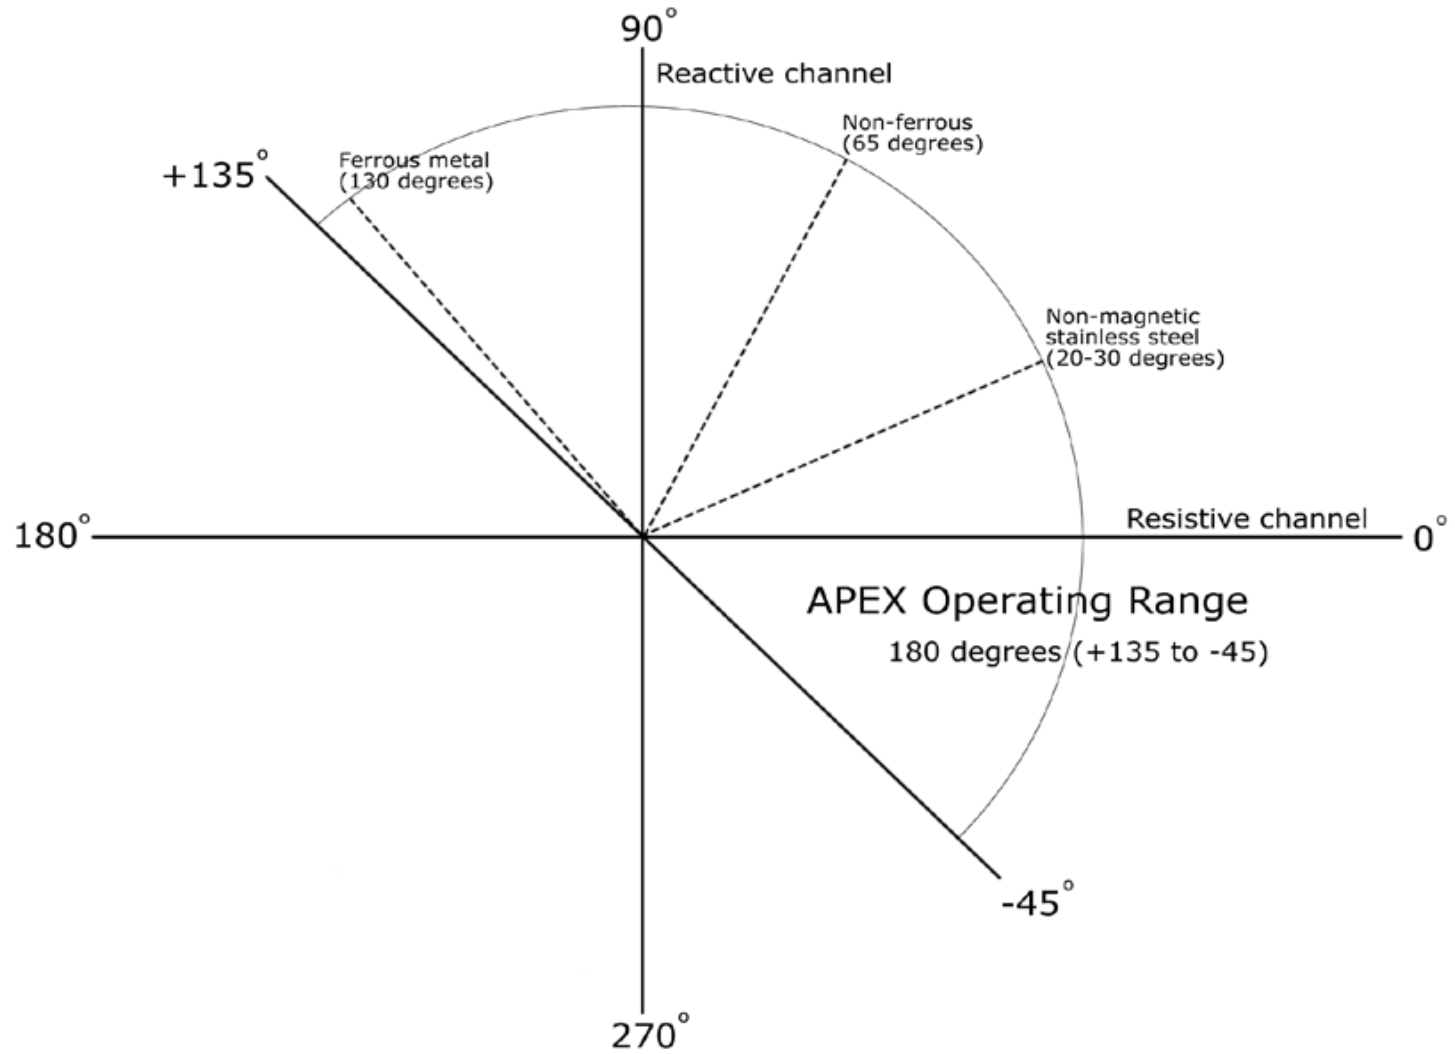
$90^\circ$

Reactive channel

Non-ferrous (65 degrees)

$+135^\circ$

Ferrous metal (130 degrees)

Non-magnetic stainless steel (20-30 degrees)

$180^\circ$

Resistive channel

$0^\circ$

APEX Operating Range

180 degrees (+135 to -45)

$-45^\circ$

$270^\circ$